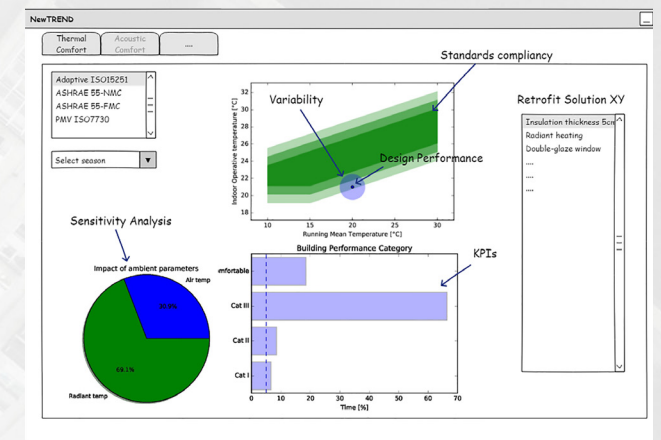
NewTREND

Thermal Comfort | Acoustic Comfort | ....

Adaptive ISO15251
ASHRAE 55-NMC
ASHRAE 55-FMC
PMV ISO7730

Select season

Standards compliancy

Variability

Design Performance

Indoor Operative temperature [°C]

32
30
28
26
24
22
20
18

10 15 20 25 30

Running Mean Temperature [°C]

Retrofit Solution XY

Insulation thickness 5cr
Radiant heating
Double-glaze window
....
....
....

Sensitivity Analysis

Impact of ambient parameters

Air temp

30.9%

69.1%

Radiant temp

Building Performance Category

KPIs

mfortable

Cat III

Cat II

Cat I

0 10 20 30 40 50 60 70

Time [%]